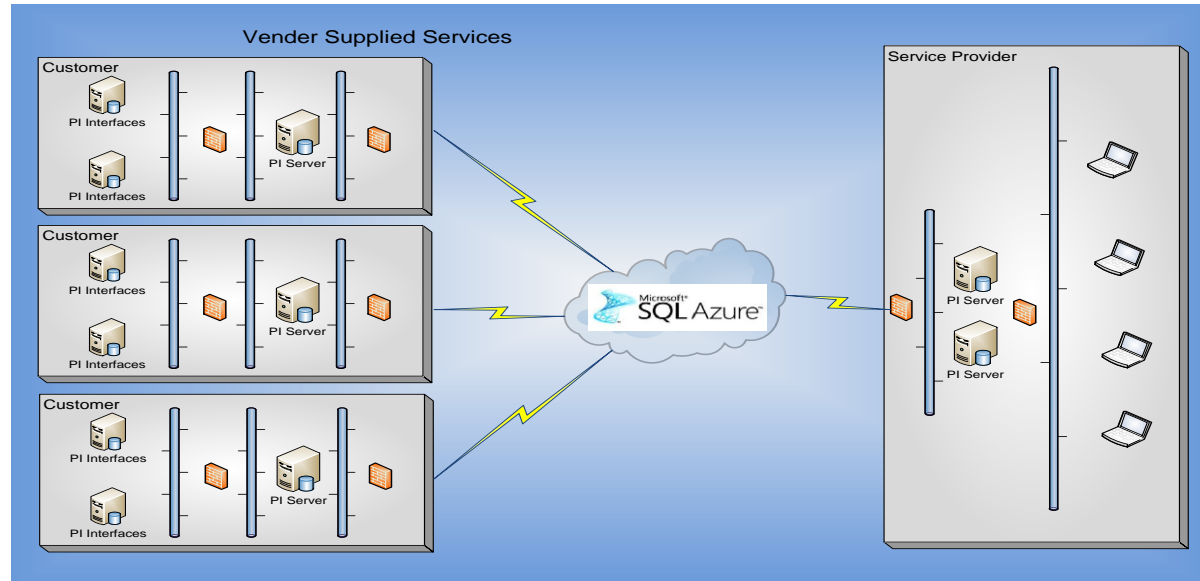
Vender Supplied Services

Customer

PI Interfaces

PI Interfaces

PI Server

Customer

PI Interfaces

PI Interfaces

PI Server

Customer

PI Interfaces

PI Interfaces

PI Server

Microsoft® SQL Azure™

Service Provider

PI Server

PI Server